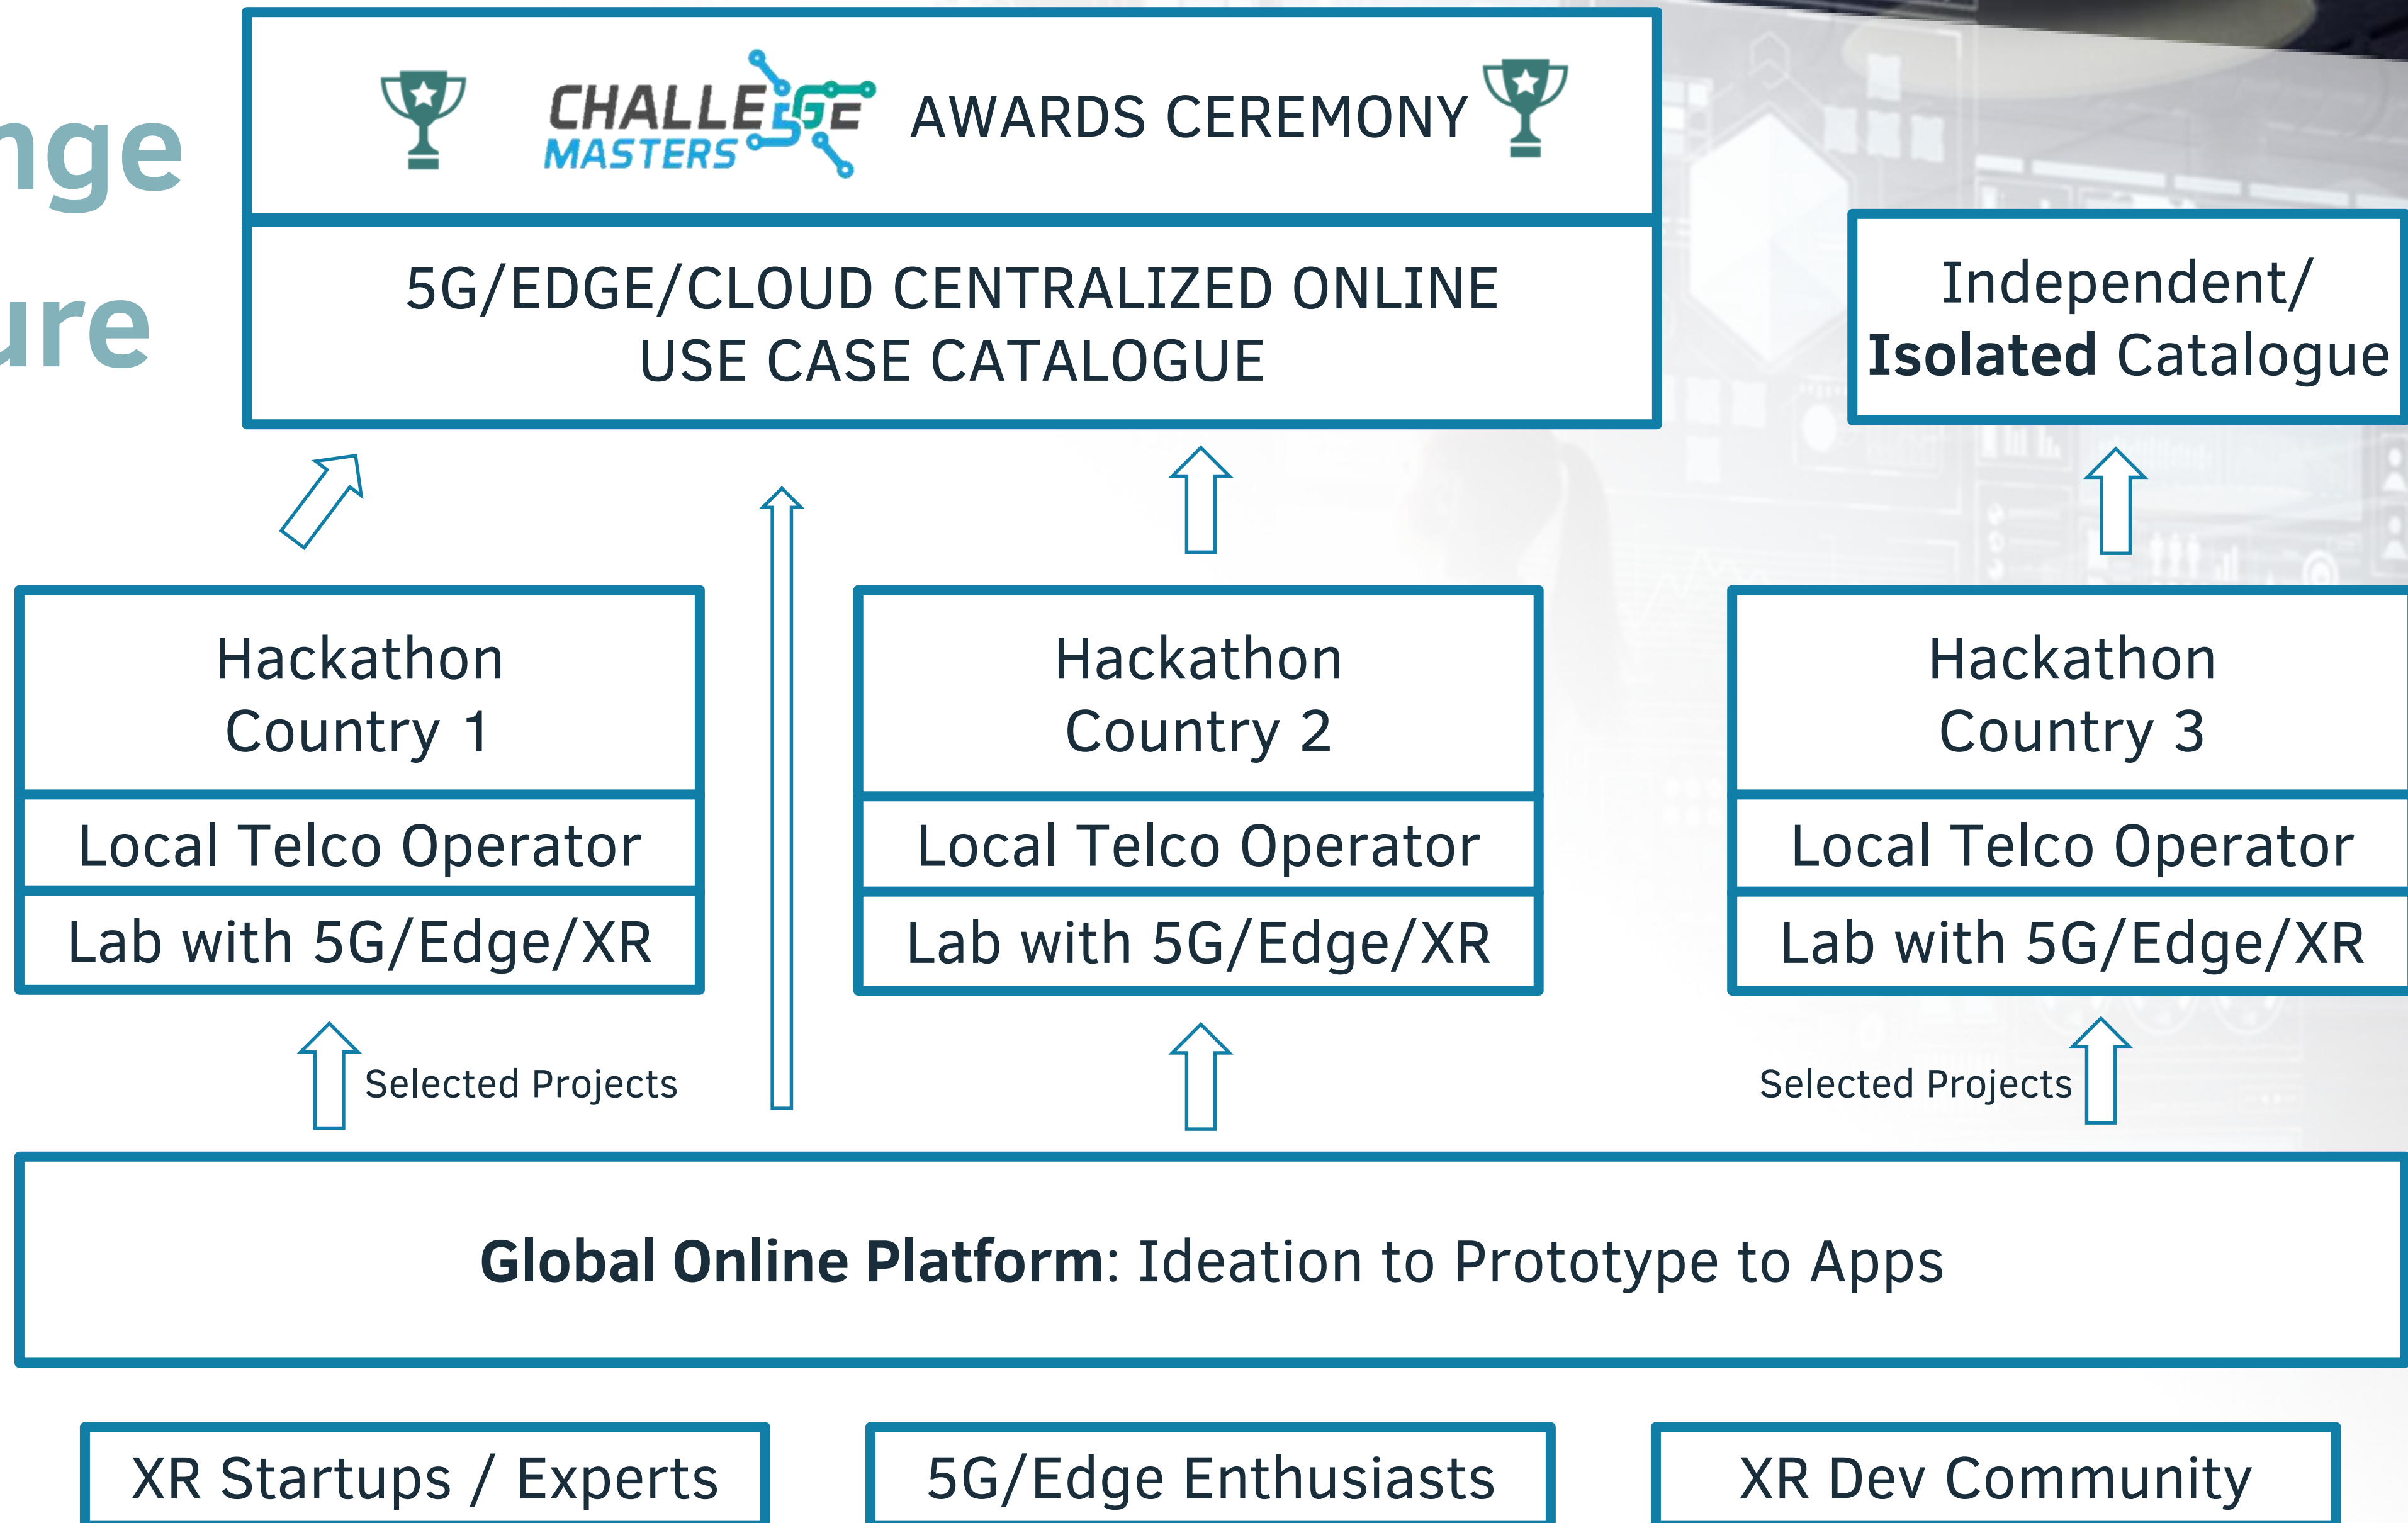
nge
ure

CHALLE5GE MASTERS AWARDS CEREMONY

5G/EDGE/CLOUD CENTRALIZED ONLINE USE CASE CATALOGUE

Independent/ **Isolated** Catalogue

Hackathon Country 1
Local Telco Operator
Lab with 5G/Edge/XR

Hackathon Country 2
Local Telco Operator
Lab with 5G/Edge/XR

Hackathon Country 3
Local Telco Operator
Lab with 5G/Edge/XR

Selected Projects

Selected Projects

**Global Online Platform**: Ideation to Prototype to Apps

XR Startups / Experts

5G/Edge Enthusiasts

XR Dev Community